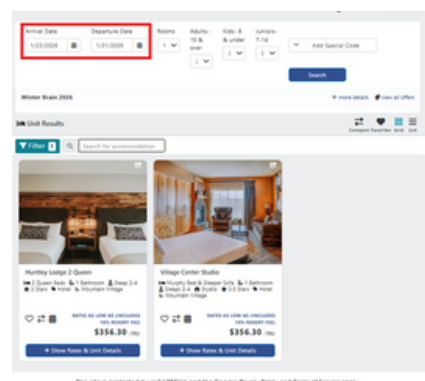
Arrival Date
1/23/2026
Departure Date
1/31/2026
Rooms
1
Adults 18 & over
2
Kids 8 & under
0
Juniors 7-14
0
Add Special Code
Search

Winter Brain 2026
+ more details
view all offers

Unit Results
Compare Favorites Grid List

Filter 1
Search for accommodation

Huntley Lodge 2 Queen
2 Queen Beds 1 Bathroom Sleep 2-4
3 Stars Hotel Mountain Village
RATES AS LOW AS (INCLUDES 10% RESORT FEE)
$356.30 /Nt
+ Show Rates & Unit Details

Village Center Studio
Murphy Bed & Sleeper Sofa 1 Bathroom Sleep 2-4 Studio 3.5 Stars Hotel Mountain Village
RATES AS LOW AS (INCLUDES 10% RESORT FEE)
$356.30 /Nt
+ Show Rates & Unit Details

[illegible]